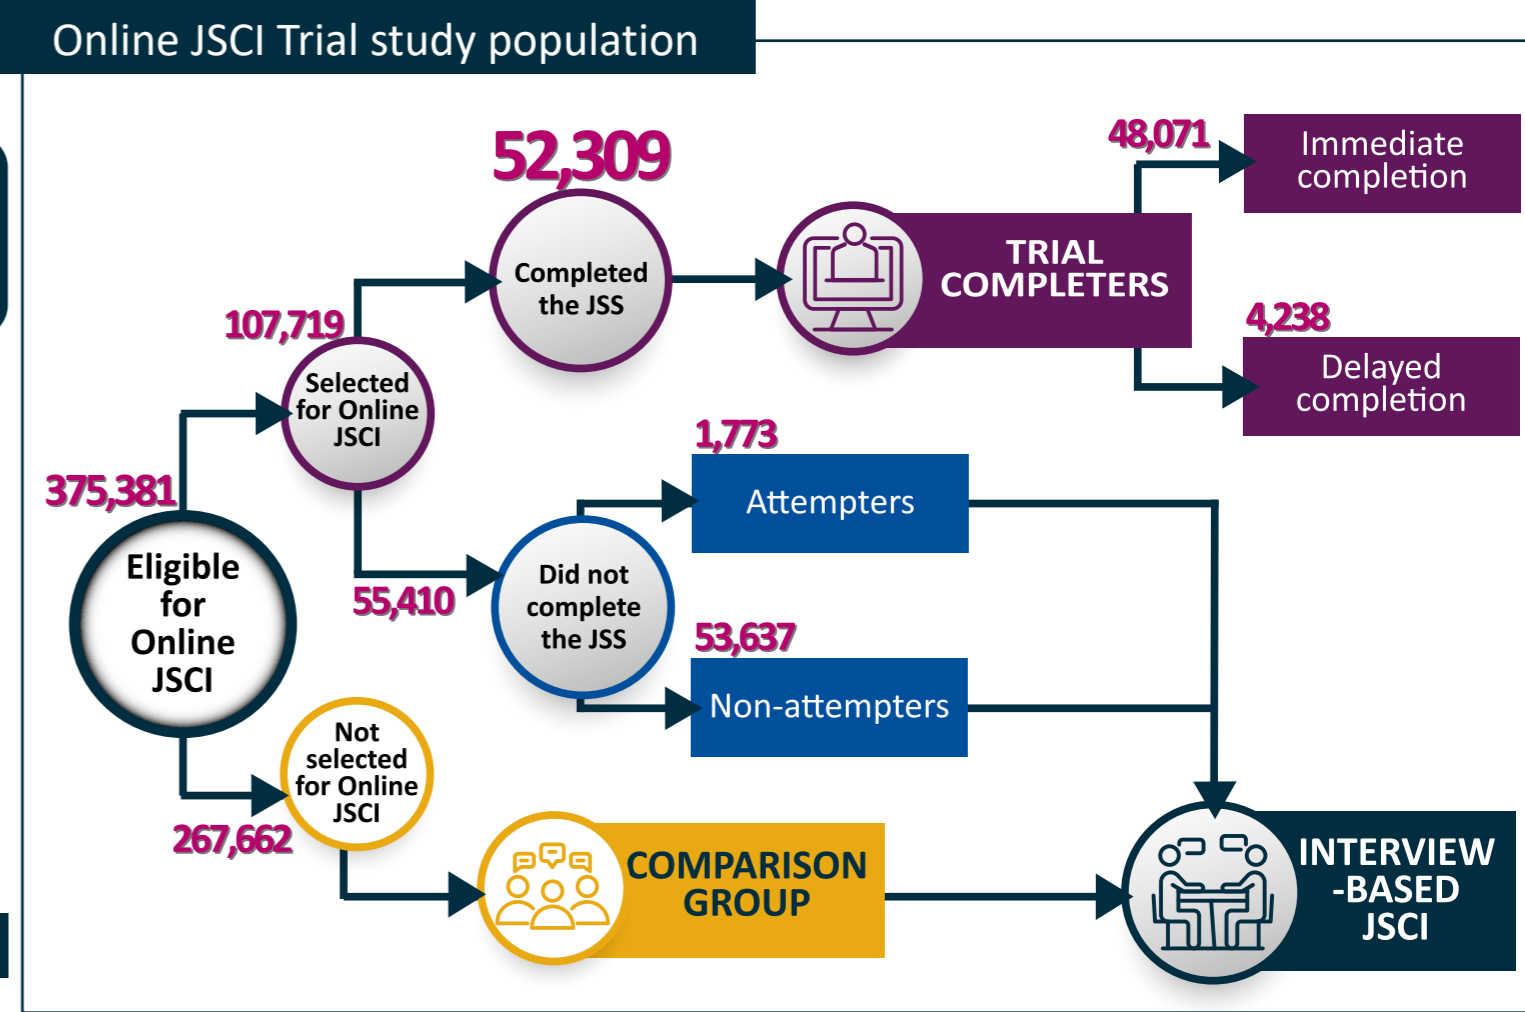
Online JSCI Trial study population

375,381

Eligible for Online JSCI

107,719

Selected for Online JSCI

52,309

Completed the JSS

TRIAL COMPLETERS

48,071

Immediate completion

4,238

Delayed completion

55,410

Did not complete the JSS

1,773

Attempters

53,637

Non-attempters

267,662

Not selected for Online JSCI

COMPARISON GROUP

INTERVIEW -BASED JSCI